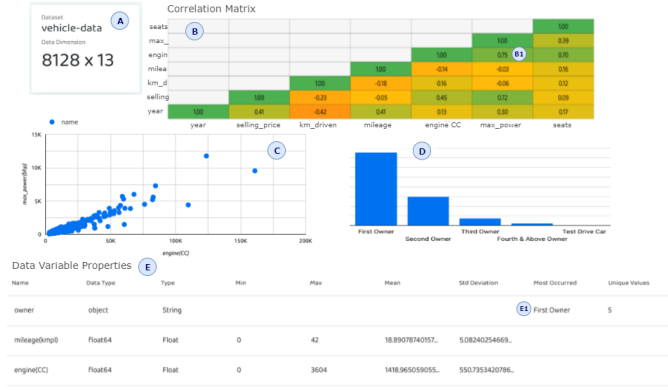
Dataset
vehicle-data
A
Data Dimension
8128 x 13

Correlation Matrix
B

| | | | | | | | |
|---|---|---|---|---|---|---|---|
| seats | | | | | | | 1.00 |
| max_ | | | | | | 1.00 | 0.39 |
| engin | | | | | 1.00 | 0.75 B1 | 0.70 |
| milea | | | | 1.00 | -0.14 | -0.03 | 0.16 |
| km_d | | | 1.00 | -0.18 | 0.16 | -0.06 | 0.12 |
| selling | | 1.00 | -0.23 | -0.03 | 0.45 | 0.72 | 0.09 |
| year | 1.00 | 0.41 | -0.42 | 0.41 | 0.13 | 0.50 | 0.17 |
| | year | selling_price | km_driven | mileage | engine CC | max_power | seats |

name
C
15K
10K
5K
0
max_power(bhp)
0 50K 100K 150K 200K
engine(CC)

D
First Owner
Second Owner
Third Owner
Fourth & Above Owner
Test Drive Car

Data Variable Properties
E

| Name | Data Type | Type | Min | Max | Mean | Std Deviation | Most Occurred | Unique Values |
|---|---|---|---|---|---|---|---|---|
| owner | object | String | | | | | E1 First Owner | 5 |
| mileage(kmpl) | float64 | Float | 0 | 42 | 18.89078740157... | 5.08240254669... | | |
| engine(CC) | float64 | Float | 0 | 3604 | 1418.965059055... | 550.7353420786... | | |